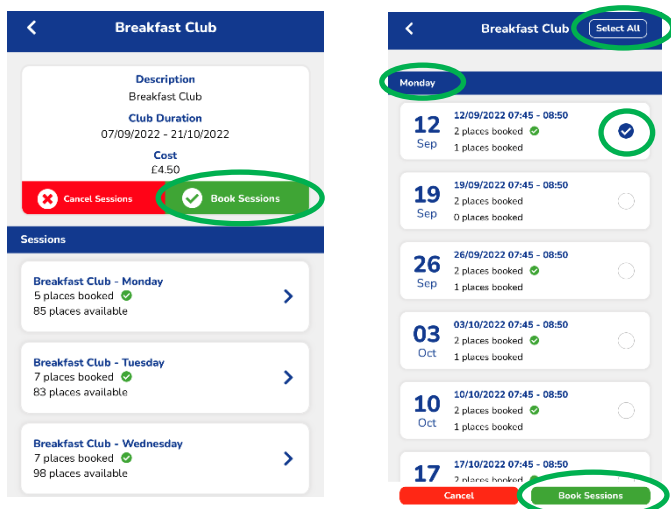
Breakfast Club

Description
Breakfast Club
Club Duration
07/09/2022 - 21/10/2022
Cost
£4.50

Cancel Sessions
Book Sessions

Sessions

Breakfast Club - Monday
5 places booked
85 places available

Breakfast Club - Tuesday
7 places booked
83 places available

Breakfast Club - Wednesday
7 places booked
98 places available

Breakfast Club
Select All

Monday

12 Sep
12/09/2022 07:45 - 08:50
2 places booked
1 places booked

19 Sep
19/09/2022 07:45 - 08:50
2 places booked
0 places booked

26 Sep
26/09/2022 07:45 - 08:50
2 places booked
1 places booked

03 Oct
03/10/2022 07:45 - 08:50
2 places booked
1 places booked

10 Oct
10/10/2022 07:45 - 08:50
2 places booked
1 places booked

17
17/10/2022 07:45 - 08:50
2 places booked

Cancel
Book Sessions